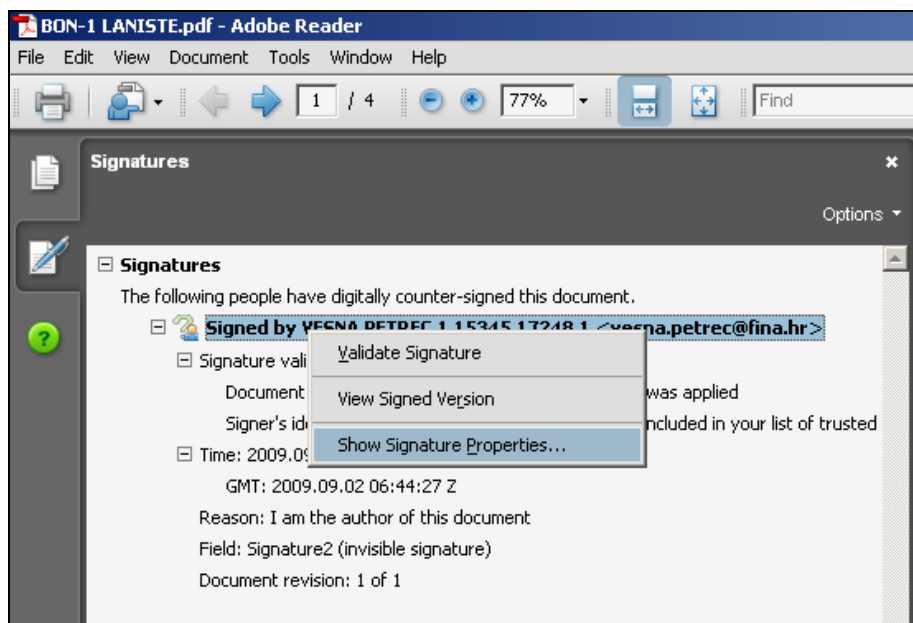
BON-1 LANISTE.pdf - Adobe Reader

File Edit View Document Tools Window Help

1 / 4 77% Find

Signatures

Options

Signatures

The following people have digitally counter-signed this document.

Signed by VESNA PETREC 1 15345 17248 1 <vesna.petrec@fina.hr>

Signature vali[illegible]

Document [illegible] was applied

Signer's ide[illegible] included in your list of trusted

Time: 2009.09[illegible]

GMT: 2009.09.02 06:44:27 Z

Reason: I am the author of this document

Field: Signature2 (invisible signature)

Document revision: 1 of 1

Validate Signature

View Signed Version

Show Signature Properties...